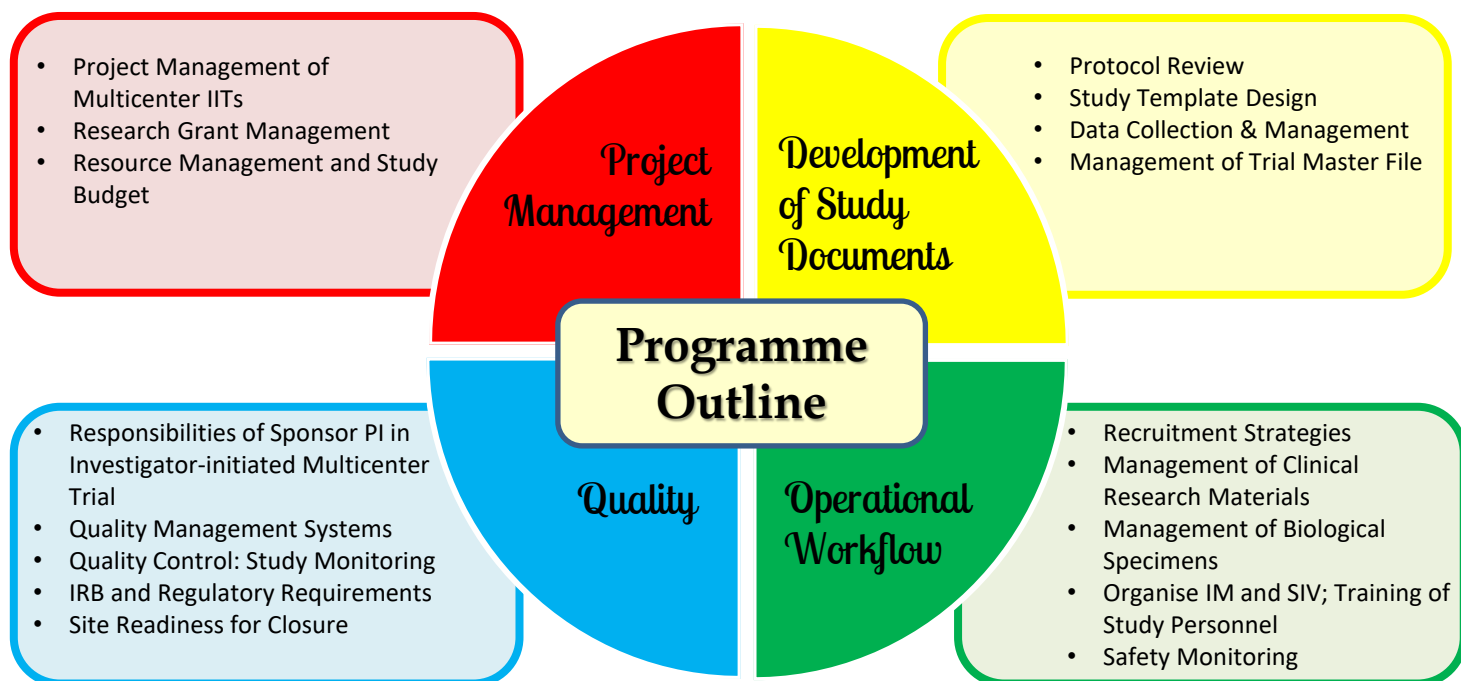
- Project Management of Multicenter IITs
- Research Grant Management
- Resource Management and Study Budget

Project Management

Development of Study Documents

- Protocol Review
- Study Template Design
- Data Collection & Management
- Management of Trial Master File

Programme Outline

- Responsibilities of Sponsor PI in Investigator-initiated Multicenter Trial
- Quality Management Systems
- Quality Control: Study Monitoring
- IRB and Regulatory Requirements
- Site Readiness for Closure

Quality

Operational Workflow

- Recruitment Strategies
- Management of Clinical Research Materials
- Management of Biological Specimens
- Organise IM and SIV; Training of Study Personnel
- Safety Monitoring